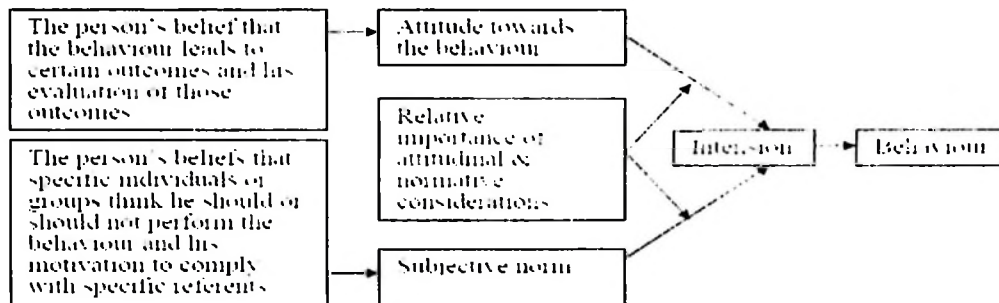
The person's belief that the behaviour leads to certain outcomes and his evaluation of those outcomes

Attitude towards the behaviour

Relative importance of attitudinal & normative considerations

Intension

Behaviour

The person's beliefs that specific individuals or groups think he should or should not perform the behaviour and his motivation to comply with specific referents

Subjective norm